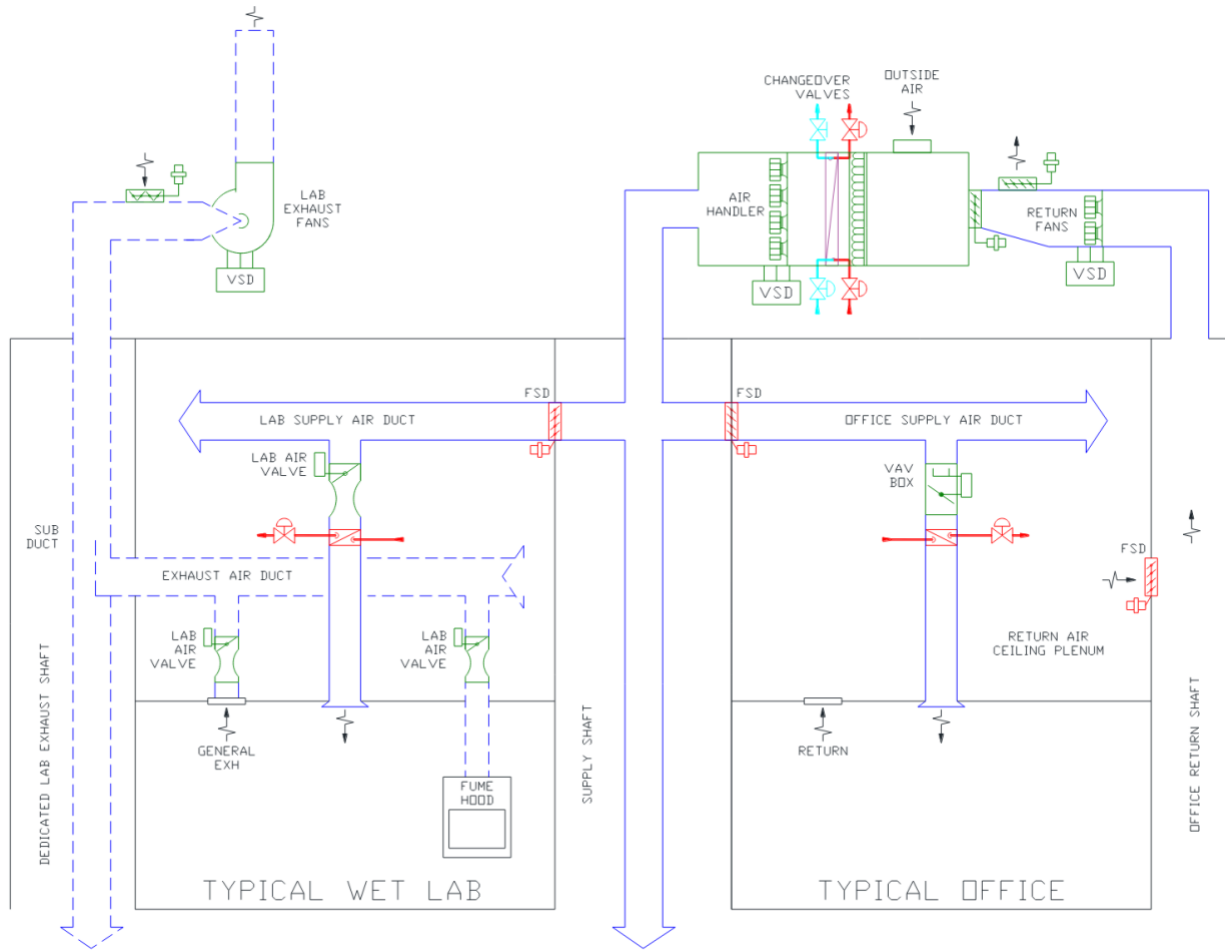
CHANGEOVER VALVES

OUTSIDE AIR

LAB EXHAUST FANS

VSD

AIR HANDLER

VSD

RETURN FANS

VSD

FSD

FSD

LAB SUPPLY AIR DUCT

OFFICE SUPPLY AIR DUCT

LAB AIR VALVE

VAV BOX

SUB DUCT

FSD

EXHAUST AIR DUCT

LAB AIR VALVE

LAB AIR VALVE

RETURN AIR CEILING PLENUM

GENERAL EXH

RETURN

FUME HOOD

DEDICATED LAB EXHAUST SHAFT

SUPPLY SHAFT

OFFICE RETURN SHAFT

TYPICAL WET LAB

TYPICAL OFFICE